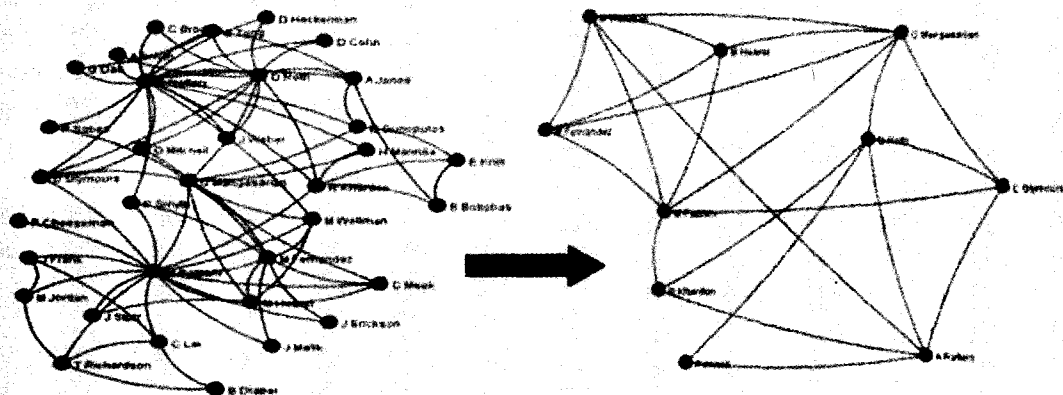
C Bro
Zaug
D Heckerman
D Cohn
D Roth
A James
J Welner
Gunopulos
H Mannila
E Keolt
B Bollobas
D Mitchell
Blymours
Wellman
R Cheeseman
Fernandez
C Meek
J Erickson
M Jordan
J Sun
C Lin
J Mallk
T Richardson
B Diaber
B Hubert
C Mergaadrian
Fernandez
Roth
L Dymours
Khardon
A Rubey